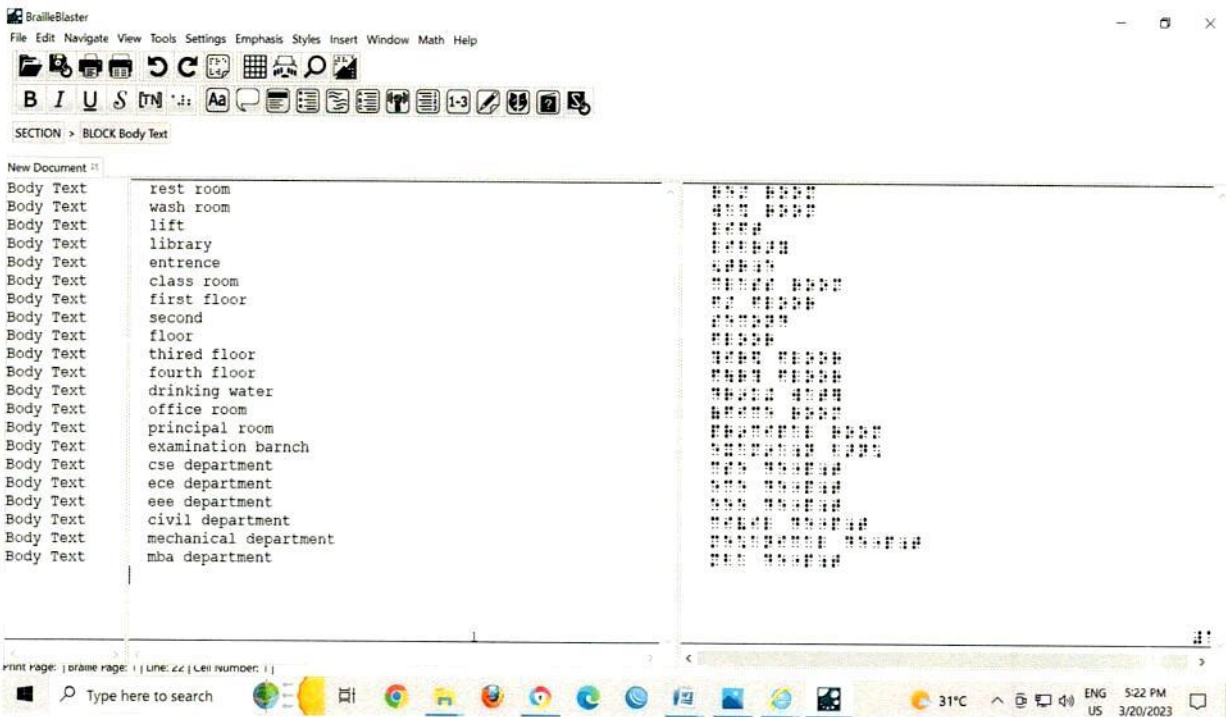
BrailleBlaster

File Edit Navigate View Tools Settings Emphasis Styles Insert Window Math Help

B I U S TN Aa 1-3

SECTION > BLOCK Body Text

New Document

| | |
|---|---|
| Body Text | rest room |
| Body Text | wash room |
| Body Text | lift |
| Body Text | library |
| Body Text | entrence |
| Body Text | class room |
| Body Text | first floor |
| Body Text | second |
| Body Text | floor |
| Body Text | thired floor |
| Body Text | fourth floor |
| Body Text | drinking water |
| Body Text | office room |
| Body Text | principal room |
| Body Text | examination barnch |
| Body Text | cse department |
| Body Text | ece department |
| Body Text | eee department |
| Body Text | civil department |
| Body Text | mechanical department |
| Body Text | mba department |

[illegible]

Print Page: | Braille Page: 1 | Line: 22 | Cell Number: 1 |

Type here to search

31°C ENG US 5:22 PM 3/20/2023